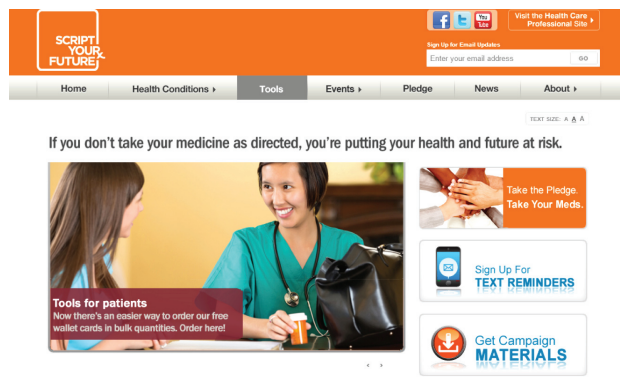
SCRIPT YOUR FUTURE

You Tube

Visit the Health Care Professional Site

Sign Up for Email Updates

Enter your email address

GO

Home

Health Conditions

Tools

Events

Pledge

News

About

TEXT SIZE: A A A

If you don't take your medicine as directed, you're putting your health and future at risk.

Tools for patients

Now there's an easier way to order our free wallet cards in bulk quantities. Order here!

Take the Pledge. Take Your Meds.

Sign Up For TEXT REMINDERS

Get Campaign MATERIALS